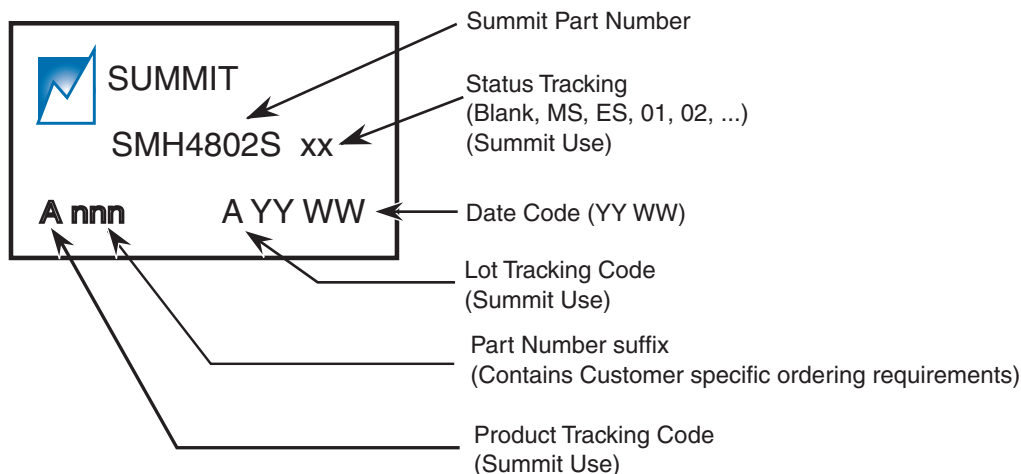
SUMMIT

SMH4802S xx

A nnn

A YY WW

Summit Part Number

Status Tracking
(Blank, MS, ES, 01, 02, ...)
(Summit Use)

Date Code (YY WW)

Lot Tracking Code
(Summit Use)

Part Number suffix
(Contains Customer specific ordering requirements)

Product Tracking Code
(Summit Use)